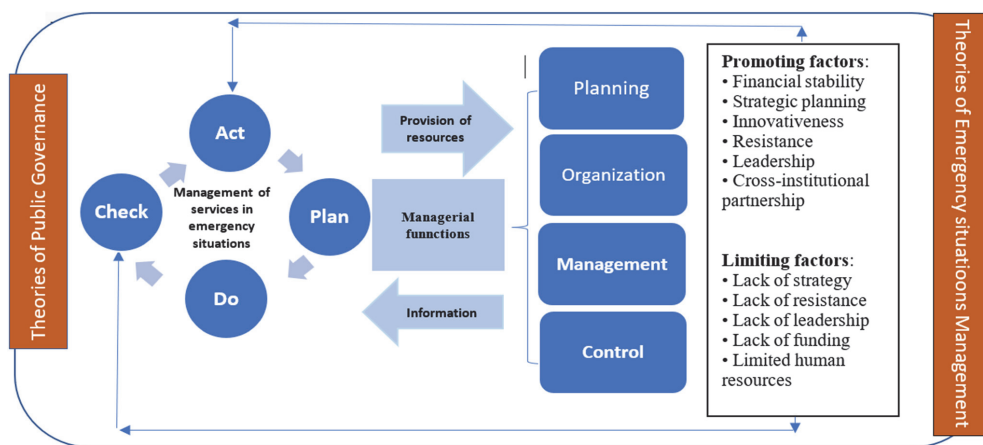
Theories of Public Governance

Act

Check

Management of services in emergency situations

Plan

Do

Provision of resources

Managerial funnctions

Information

Planning

Organization

Management

Control

**Promoting factors**:
• Financial stability
• Strategic planning
• Innovativeness
• Resistance
• Leadership
• Cross-institutional partnership

**Limiting factors**:
• Lack of strategy
• Lack of resistance
• Lack of leadership
• Lack of funding
• Limited human resources

Theories of Emergency situatioons Management